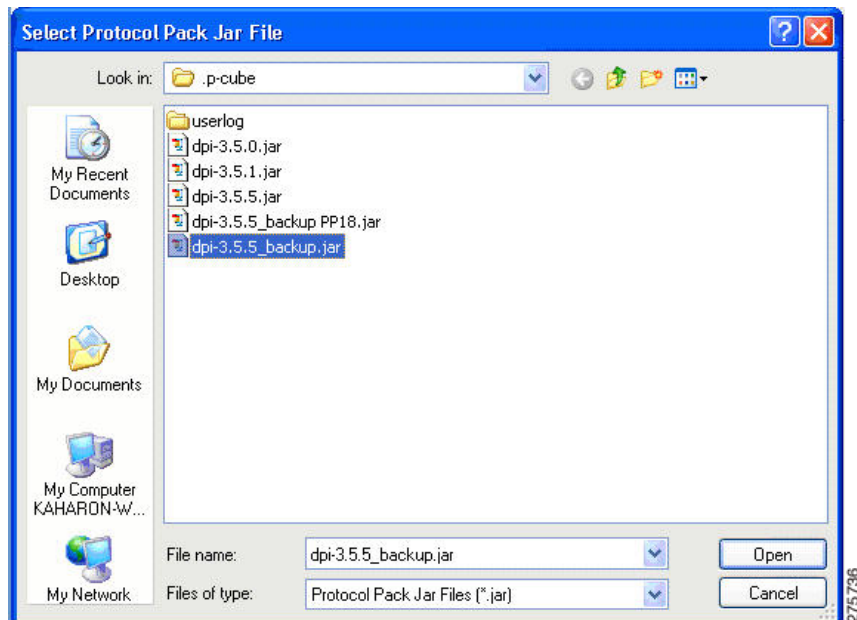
Select Protocol Pack Jar File

Look in: .p-cube

My Recent Documents

Desktop

My Documents

My Computer KAHARON-W...

My Network

userlog
dpi-3.5.0.jar
dpi-3.5.1.jar
dpi-3.5.5.jar
dpi-3.5.5_backup PP18.jar
dpi-3.5.5_backup.jar

File name: dpi-3.5.5_backup.jar

Files of type: Protocol Pack Jar Files (*.jar)

Open

Cancel

275736